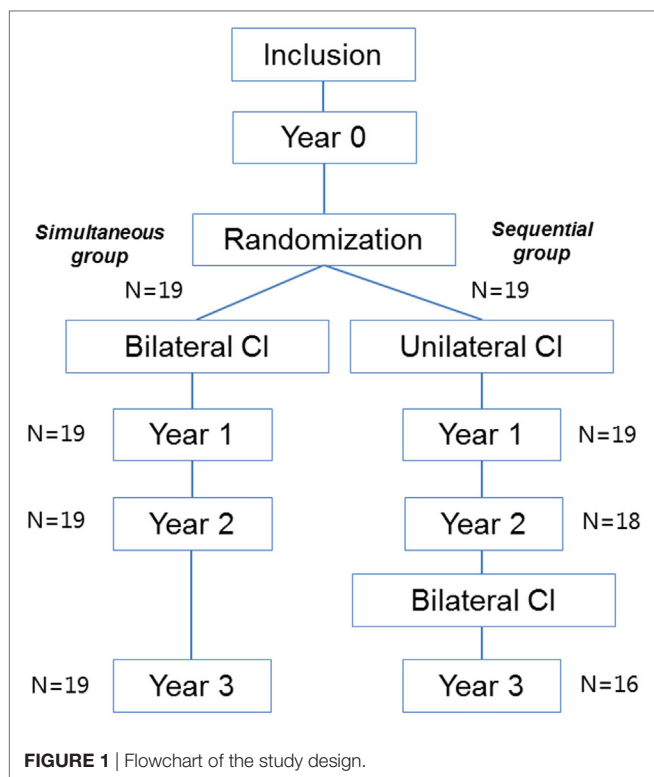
Inclusion

Year 0

Simultaneous group

Randomization

Sequential group

N=19

N=19

Bilateral CI

Unilateral CI

N=19

Year 1

Year 1

N=19

N=19

Year 2

Year 2

N=18

Bilateral CI

N=19

Year 3

Year 3

N=16

FIGURE 1 | Flowchart of the study design.